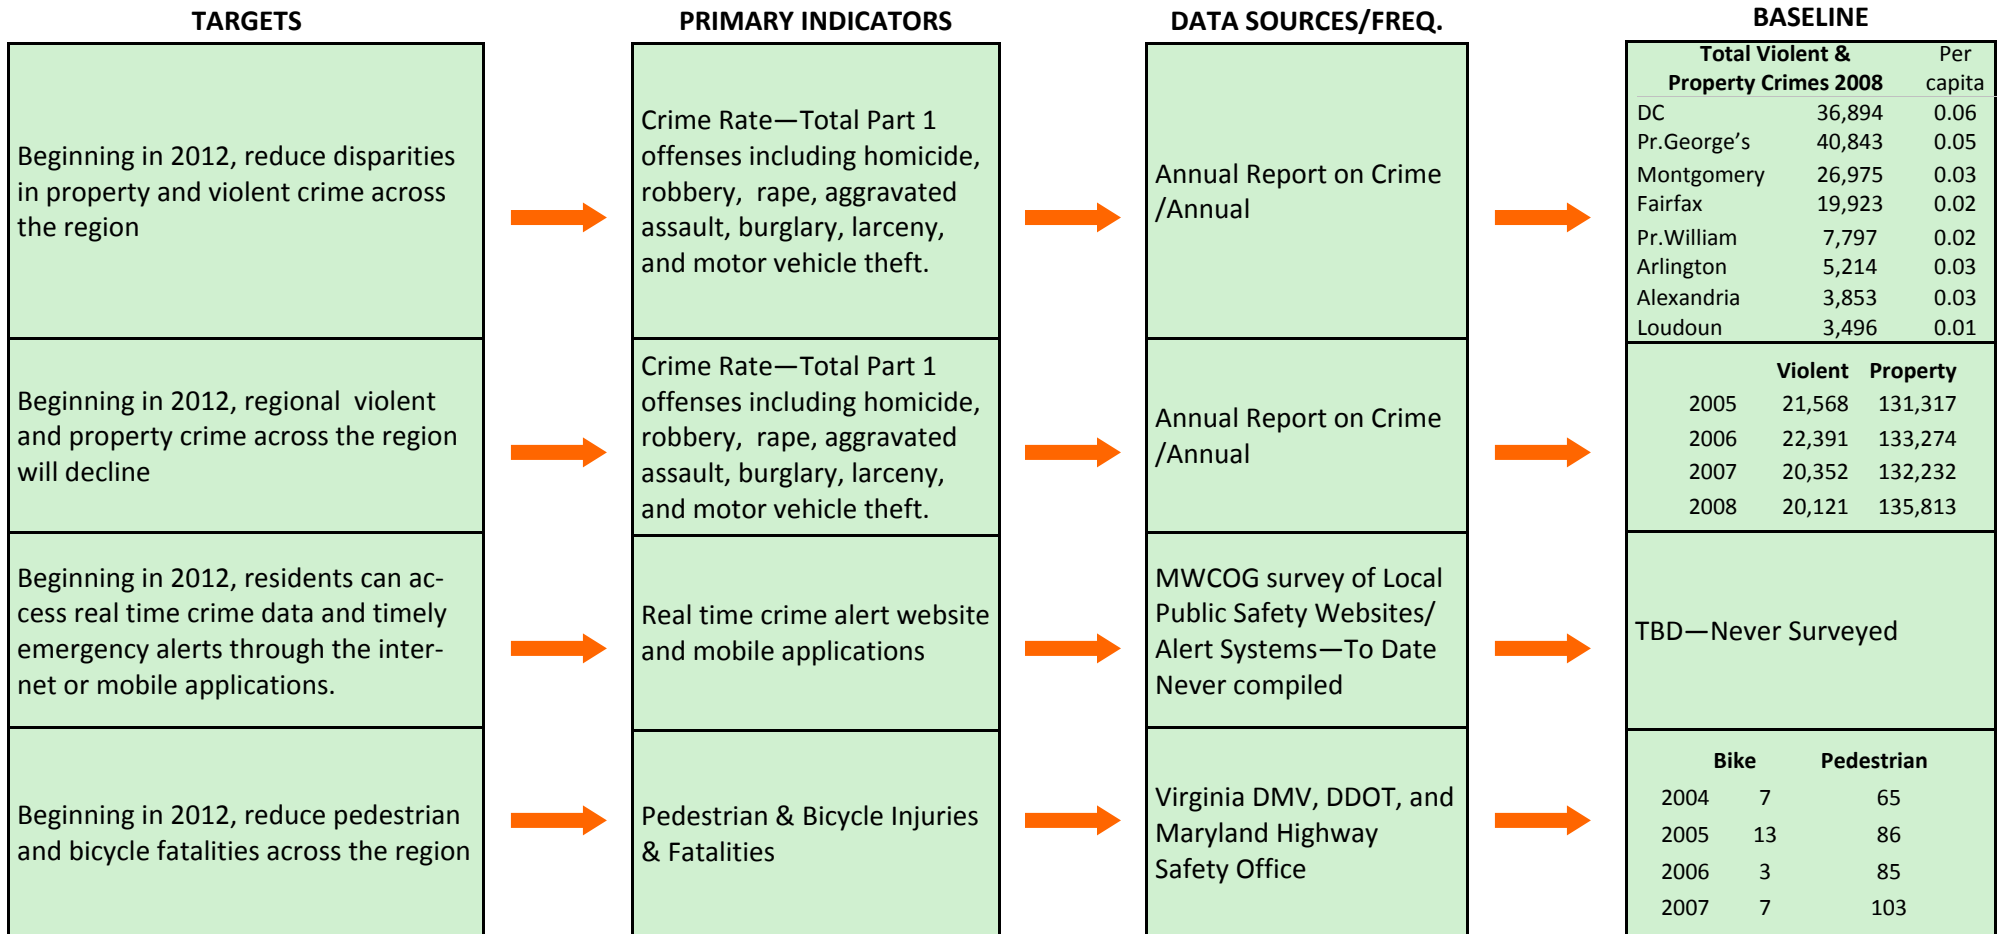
TARGETS

PRIMARY INDICATORS

DATA SOURCES/FREQ.

BASELINE

Beginning in 2012, reduce disparities in property and violent crime across the region

Crime Rate—Total Part 1 offenses including homicide, robbery, rape, aggravated assault, burglary, larceny, and motor vehicle theft.

Annual Report on Crime /Annual

| | Total Violent & Property Crimes 2008 | Per capita |
|---|---|---|
| DC | 36,894 | 0.06 |
| Pr.George's | 40,843 | 0.05 |
| Montgomery | 26,975 | 0.03 |
| Fairfax | 19,923 | 0.02 |
| Pr.William | 7,797 | 0.02 |
| Arlington | 5,214 | 0.03 |
| Alexandria | 3,853 | 0.03 |
| Loudoun | 3,496 | 0.01 |

Beginning in 2012, regional violent and property crime across the region will decline

Crime Rate—Total Part 1 offenses including homicide, robbery, rape, aggravated assault, burglary, larceny, and motor vehicle theft.

Annual Report on Crime /Annual

| | Violent | Property |
|---|---|---|
| 2005 | 21,568 | 131,317 |
| 2006 | 22,391 | 133,274 |
| 2007 | 20,352 | 132,232 |
| 2008 | 20,121 | 135,813 |

Beginning in 2012, residents can access real time crime data and timely emergency alerts through the internet or mobile applications.

Real time crime alert website and mobile applications

MWCOG survey of Local Public Safety Websites/ Alert Systems—To Date Never compiled

TBD—Never Surveyed

Beginning in 2012, reduce pedestrian and bicycle fatalities across the region

Pedestrian & Bicycle Injuries & Fatalities

Virginia DMV, DDOT, and Maryland Highway Safety Office

| | Bike | Pedestrian |
|---|---|---|
| 2004 | 7 | 65 |
| 2005 | 13 | 86 |
| 2006 | 3 | 85 |
| 2007 | 7 | 103 |